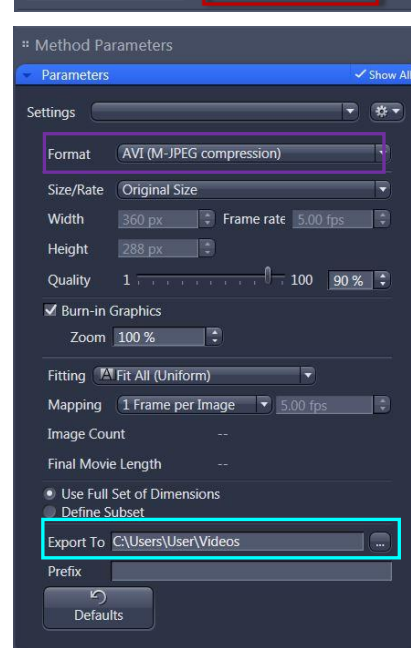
Method Parameters

Parameters

Show All

Settings

Format AVI (M-JPEG compression)

Size/Rate Original Size

Width 360 px Frame rate 5.00 fps

Height 288 px

Quality 1 100 90 %

Burn-in Graphics

Zoom 100 %

Fitting Fit All (Uniform)

Mapping 1 Frame per Image 5.00 fps

Image Count --

Final Movie Length --

Use Full Set of Dimensions

Define Subset

Export To C:\Users\User\Videos ...

Prefix

Defaults